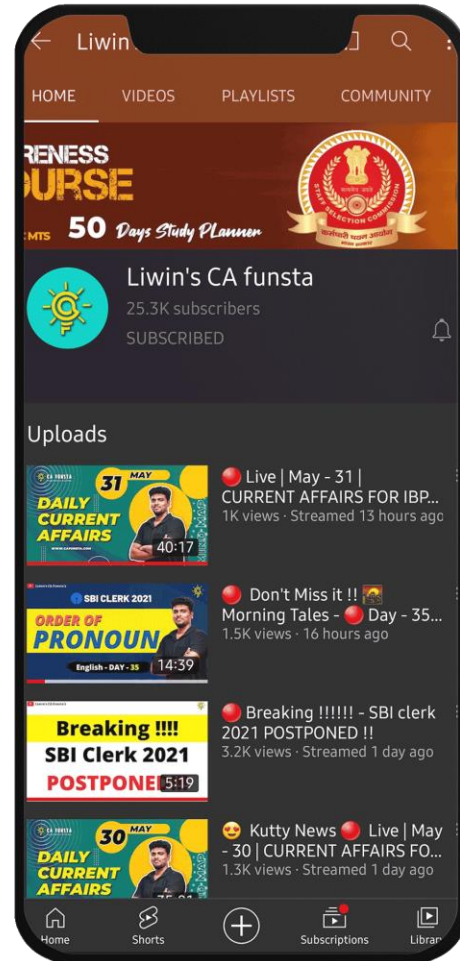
Liwin

HOME VIDEOS PLAYLISTS COMMUNITY

RENESS
URSE
MTS 50 Days Study PLanner

Liwin's CA funsta
25.3K subscribers
SUBSCRIBED

Uploads

31 MAY
DAILY CURRENT AFFAIRS
40:17
Live | May - 31 | CURRENT AFFAIRS FOR IBP...
1K views · Streamed 13 hours ago

SBI CLERK 2021
ORDER OF PRONOUN
English - DAY - 35
14:39
Don't Miss it !! Morning Tales - Day - 35...
1.5K views · 16 hours ago

Breaking !!!!
SBI Clerk 2021
POSTPONE
5:19
Breaking !!!!!! - SBI clerk 2021 POSTPONED !!
3.2K views · Streamed 1 day ago

30 MAY
DAILY CURRENT AFFAIRS
Kutty News Live | May - 30 | CURRENT AFFAIRS FO...
1.3K views · Streamed 1 day ago

Home Shorts Subscriptions Librar